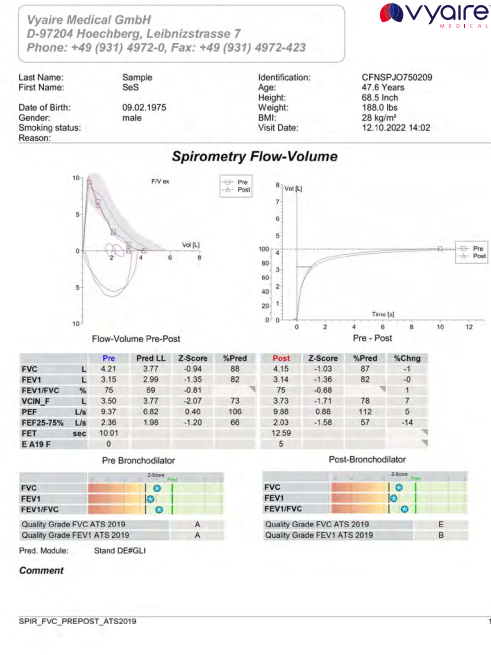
Vyaire Medical GmbH
D-97204 Hoechberg, Leibnizstrasse 7
Phone: +49 (931) 4972-0, Fax: +49 (931) 4972-423

vyaire MEDICAL

Last Name: Sample
First Name: SeS
Date of Birth: 09.02.1975
Gender: male
Smoking status:
Reason:

Identification: CFNSPJO750209
Age: 47.6 Years
Height: 68.5 Inch
Weight: 188.0 lbs
BMI: 28 kg/m²
Visit Date: 12.10.2022 14:02

Spirometry Flow-Volume

F/V ex
Pre
Post
10
5
0
5
10
2
4
6
8
Vol [L]

Vol [L]
8
7
6
5
100
80
60
40
20
0
Pre
Post
0
2
4
6
8
10
12
Time [s]

Flow-Volume Pre-Post

Pre - Post

| | | Pre | Pred LL | Z-Score | %Pred | Post | Z-Score | %Pred | %Chng |
|---|---|---|---|---|---|---|---|---|---|
| FVC | L | 4.21 | 3.77 | -0.94 | 88 | 4.15 | -1.03 | 87 | -1 |
| FEV1 | L | 3.15 | 2.99 | -1.35 | 82 | 3.14 | -1.36 | 82 | -0 |
| FEV1/FVC | % | 75 | 69 | -0.81 | | 75 | -0.68 | | 1 |
| VCIN_F | L | 3.50 | 3.77 | -2.07 | 73 | 3.73 | -1.71 | 78 | 7 |
| PEF | L/s | 9.37 | 6.82 | 0.46 | 106 | 9.88 | 0.88 | 112 | 5 |
| FEF25-75% | L/s | 2.36 | 1.98 | -1.20 | 66 | 2.03 | -1.58 | 57 | -14 |
| FET | sec | 10.01 | | | | 12.59 | | | |
| E A19 F | | 0 | | | | 5 | | | |

Pre Bronchodilator

Post-Bronchodilator

Z-Score
FVC
FEV1
FEV1/FVC

Z-Score
FVC
FEV1
FEV1/FVC

| Quality Grade FVC ATS 2019 | A |
|---|---|
| Quality Grade FEV1 ATS 2019 | A |

| Quality Grade FVC ATS 2019 | E |
|---|---|
| Quality Grade FEV1 ATS 2019 | B |

Pred. Module: Stand DE#GLI

Comment

SPIR_FVC_PREPOST_ATS2019
1